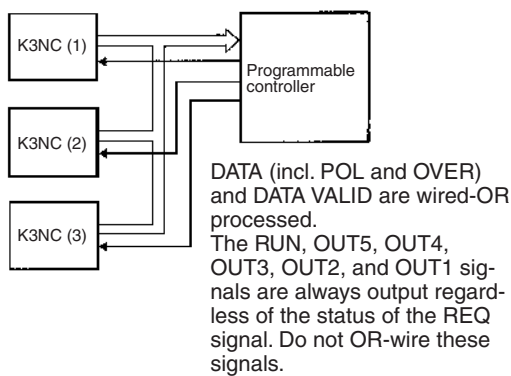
K3NC (1)

K3NC (2)

K3NC (3)

Programmable controller

DATA (incl. POL and OVER) and DATA VALID are wired-OR processed.
The RUN, OUT5, OUT4, OUT3, OUT2, and OUT1 signals are always output regardless of the status of the REQ signal. Do not OR-wire these signals.